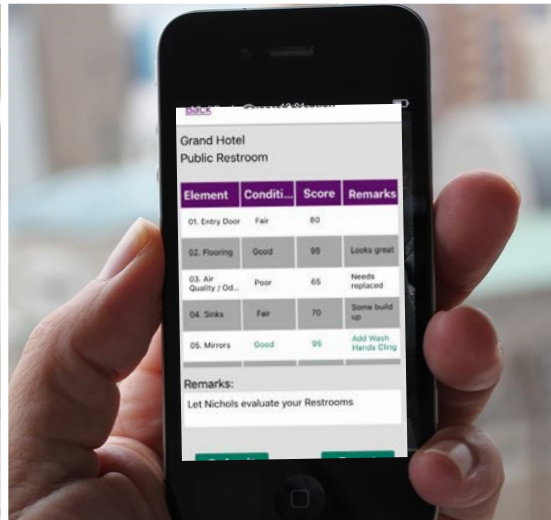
Back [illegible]

Grand Hotel
Public Restroom

| Element | Conditi... | Score | Remarks |
|---|---|---|---|
| 01. Entry Door | Fair | 80 | |
| 02. Flooring | Good | 95 | Looks great |
| 03. Air Quality / Od... | Poor | 65 | Needs replaced |
| 04. Sinks | Fair | 70 | Some build up |
| 05. Mirrors | Good | 95 | Add Wash Hands Cling |

Remarks:

Let Nichols evaluate your Restrooms